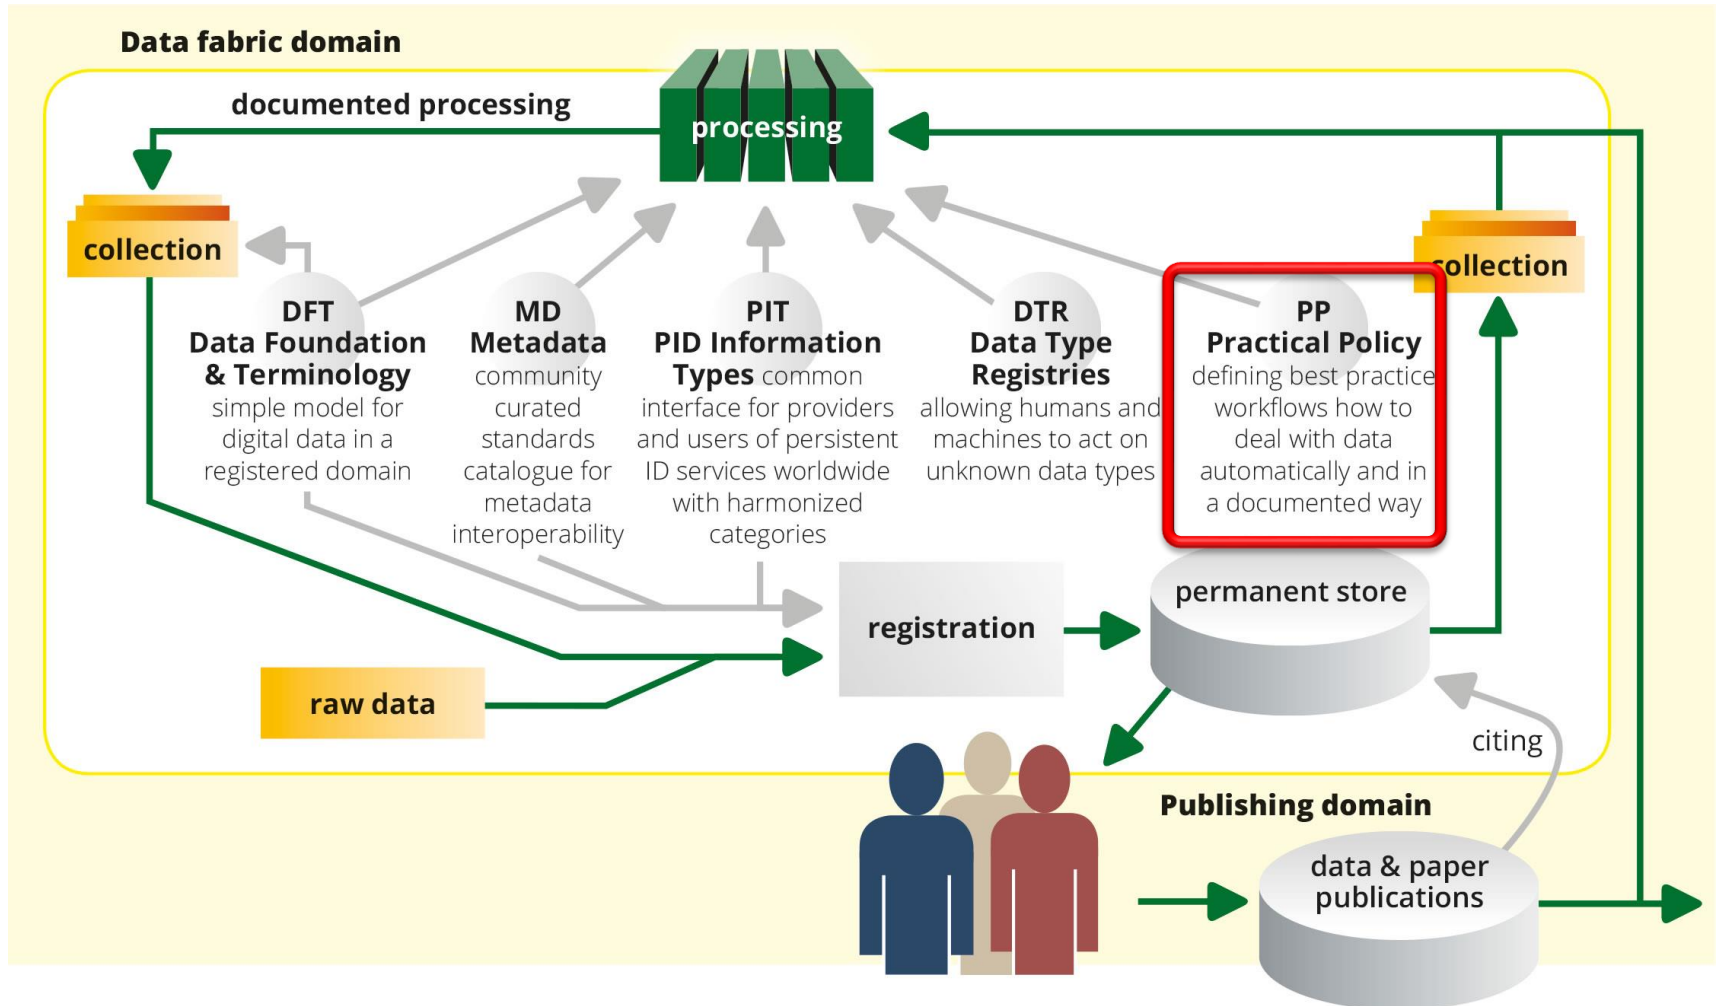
Data fabric domain

documented processing

processing

collection

collection

DFT
Data Foundation & Terminology
simple model for digital data in a registered domain

MD
Metadata
community curated standards catalogue for metadata interoperability

PIT
PID Information Types
common interface for providers and users of persistent ID services worldwide with harmonized categories

DTR
Data Type Registries
allowing humans and machines to act on unknown data types

PP
Practical Policy
defining best practice workflows how to deal with data automatically and in a documented way

registration

permanent store

raw data

citing

Publishing domain

data & paper publications